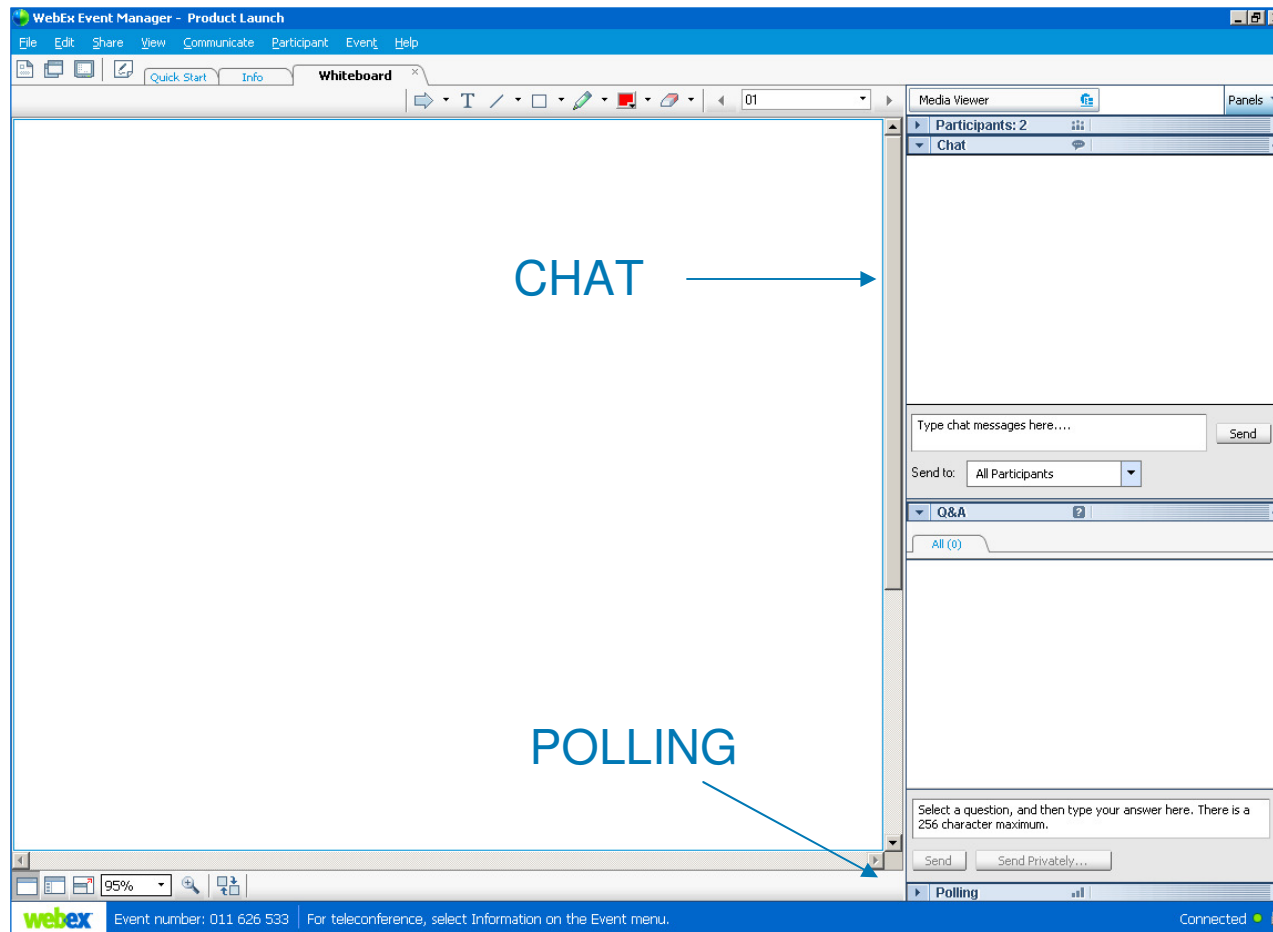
WebEx Event Manager - Product Launch

File Edit Share View Communicate Participant Event Help

Quick Start Info Whiteboard ×

01

Media Viewer

Panels

Participants: 2

Chat

CHAT

Type chat messages here....

Send

Send to: All Participants

Q&A

All (0)

POLLING

Select a question, and then type your answer here. There is a 256 character maximum.

Send Send Privately...

Polling

95%

webex Event number: 011 626 533 For teleconference, select Information on the Event menu. Connected